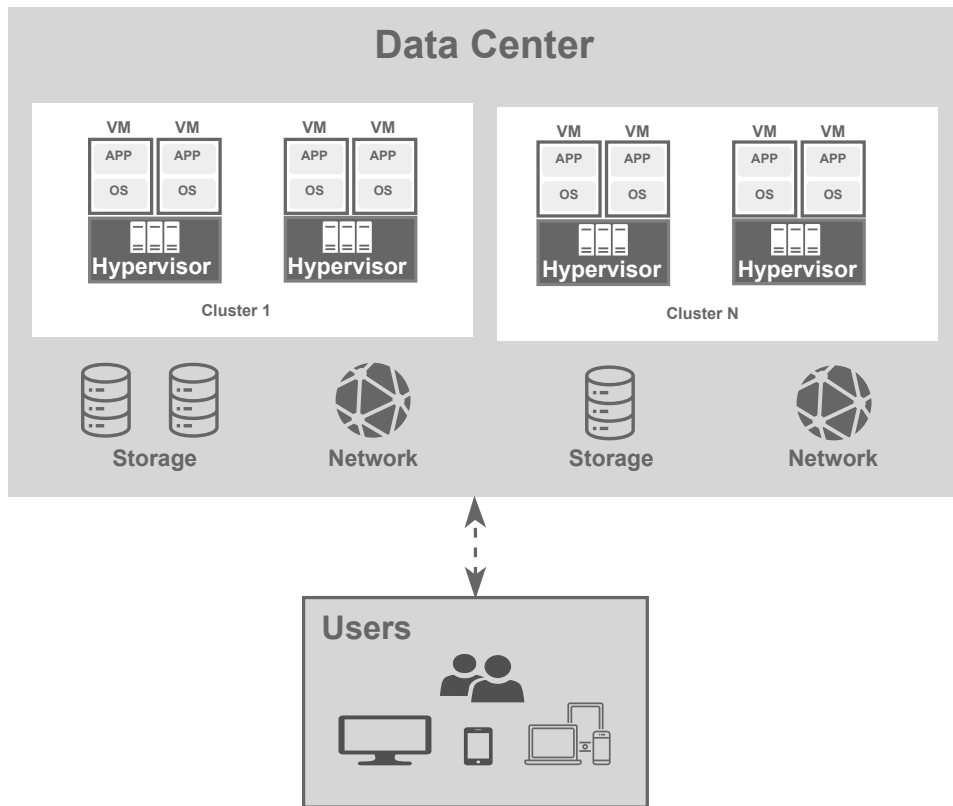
Data Center

VM VM
APP APP
OS OS
Hypervisor

VM VM
APP APP
OS OS
Hypervisor

Cluster 1

VM VM
APP APP
OS OS
Hypervisor

VM VM
APP APP
OS OS
Hypervisor

Cluster N

Storage
Network
Storage
Network

Users